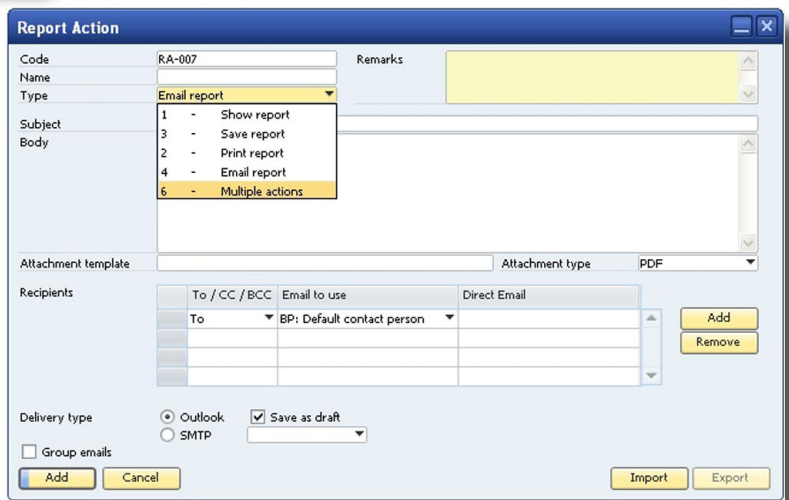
Report Action

Code RA-007
Name
Type Email report
Remarks

1 - Show report
3 - Save report
2 - Print report
4 - Email report
6 - Multiple actions

Subject
Body

Attachment template
Attachment type PDF

Recipients

| | To / CC / BCC | Email to use | Direct Email |
|---|---|---|---|
| | To | BP: Default contact person | |
| | | | |
| | | | |
| | | | |

Add
Remove

Delivery type
Outlook
Save as draft
SMTP

Group emails

Add
Cancel
Import
Export